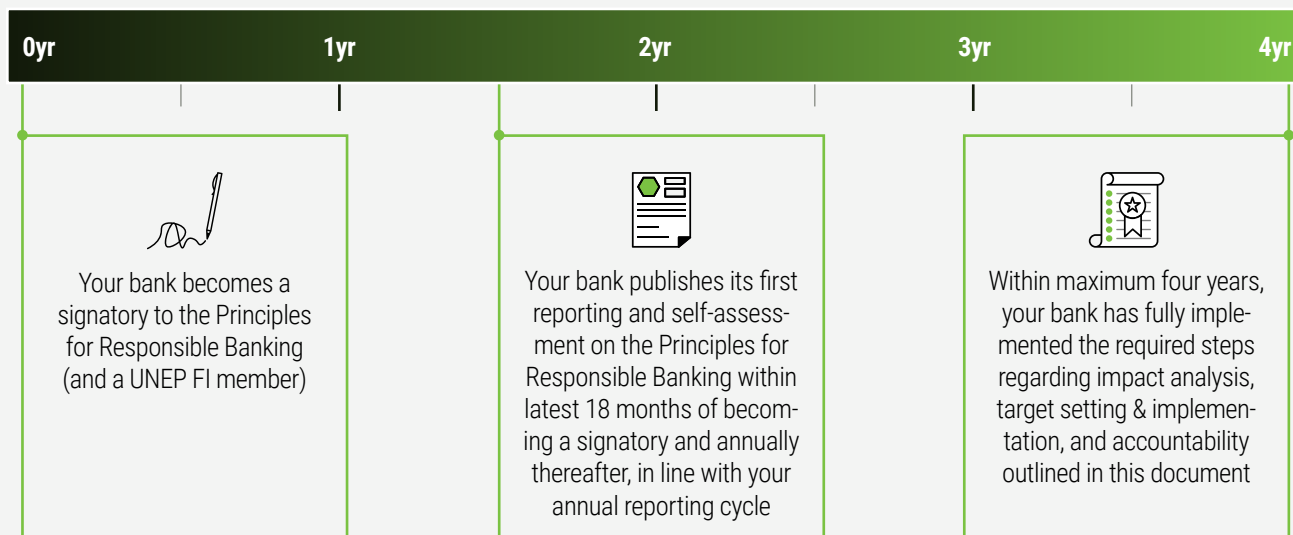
0yr 1yr 2yr 3yr 4yr

Your bank becomes a signatory to the Principles for Responsible Banking (and a UNEP FI member)

Your bank publishes its first reporting and self-assessment on the Principles for Responsible Banking within latest 18 months of becoming a signatory and annually thereafter, in line with your annual reporting cycle

Within maximum four years, your bank has fully implemented the required steps regarding impact analysis, target setting & implementation, and accountability outlined in this document